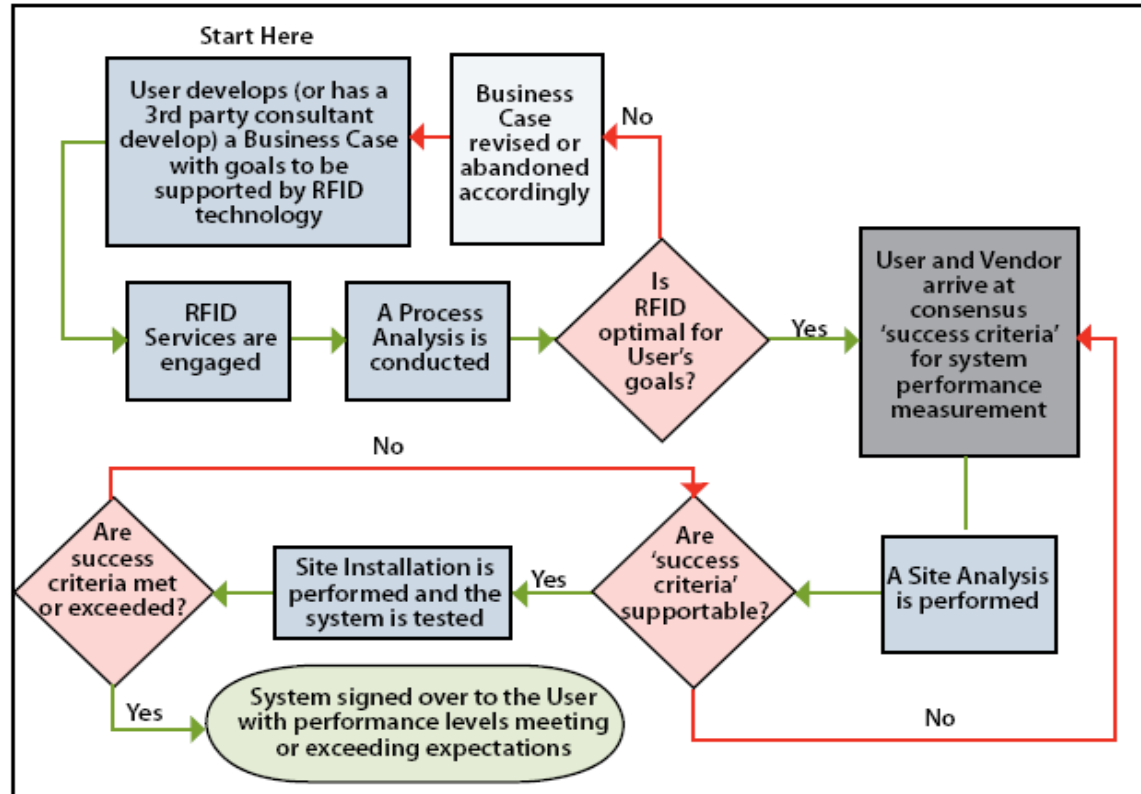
Start Here

User develops (or has a 3rd party consultant develop) a Business Case with goals to be supported by RFID technology

Business Case revised or abandoned accordingly

No

RFID Services are engaged

A Process Analysis is conducted

Is RFID optimal for User's goals?

Yes

User and Vendor arrive at consensus 'success criteria' for system performance measurement

No

Are success criteria met or exceeded?

Site Installation is performed and the system is tested

Yes

Are 'success criteria' supportable?

A Site Analysis is performed

Yes

System signed over to the User with performance levels meeting or exceeding expectations

No